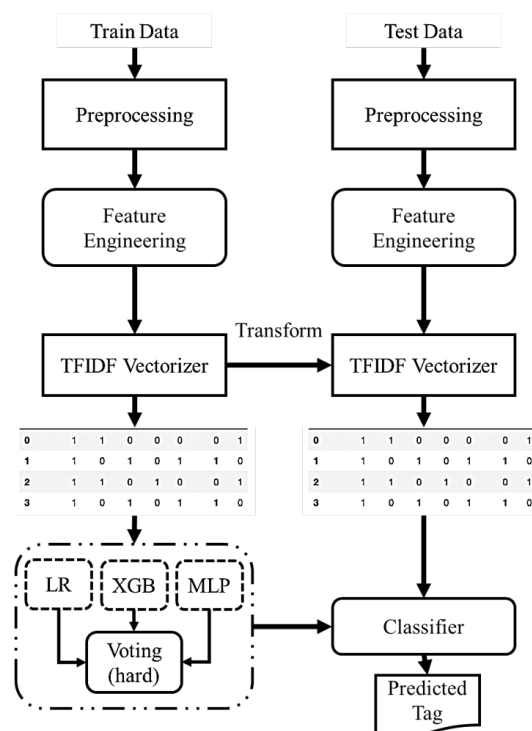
Train Data

Preprocessing

Feature Engineering

TFIDF Vectorizer

| 0 | 1 | 1 | 0 | 0 | 0 | 0 | 1 |
|---|---|---|---|---|---|---|---|
| 1 | 1 | 0 | 1 | 0 | 1 | 1 | 0 |
| 2 | 1 | 1 | 0 | 1 | 0 | 0 | 1 |
| 3 | 1 | 0 | 1 | 0 | 1 | 1 | 0 |

LR

XGB

MLP

Voting (hard)

Transform

Test Data

Preprocessing

Feature Engineering

TFIDF Vectorizer

| 0 | 1 | 1 | 0 | 0 | 0 | 0 | 1 |
|---|---|---|---|---|---|---|---|
| 1 | 1 | 0 | 1 | 0 | 1 | 1 | 0 |
| 2 | 1 | 1 | 0 | 1 | 0 | 0 | 1 |
| 3 | 1 | 0 | 1 | 0 | 1 | 1 | 0 |

Classifier

Predicted Tag